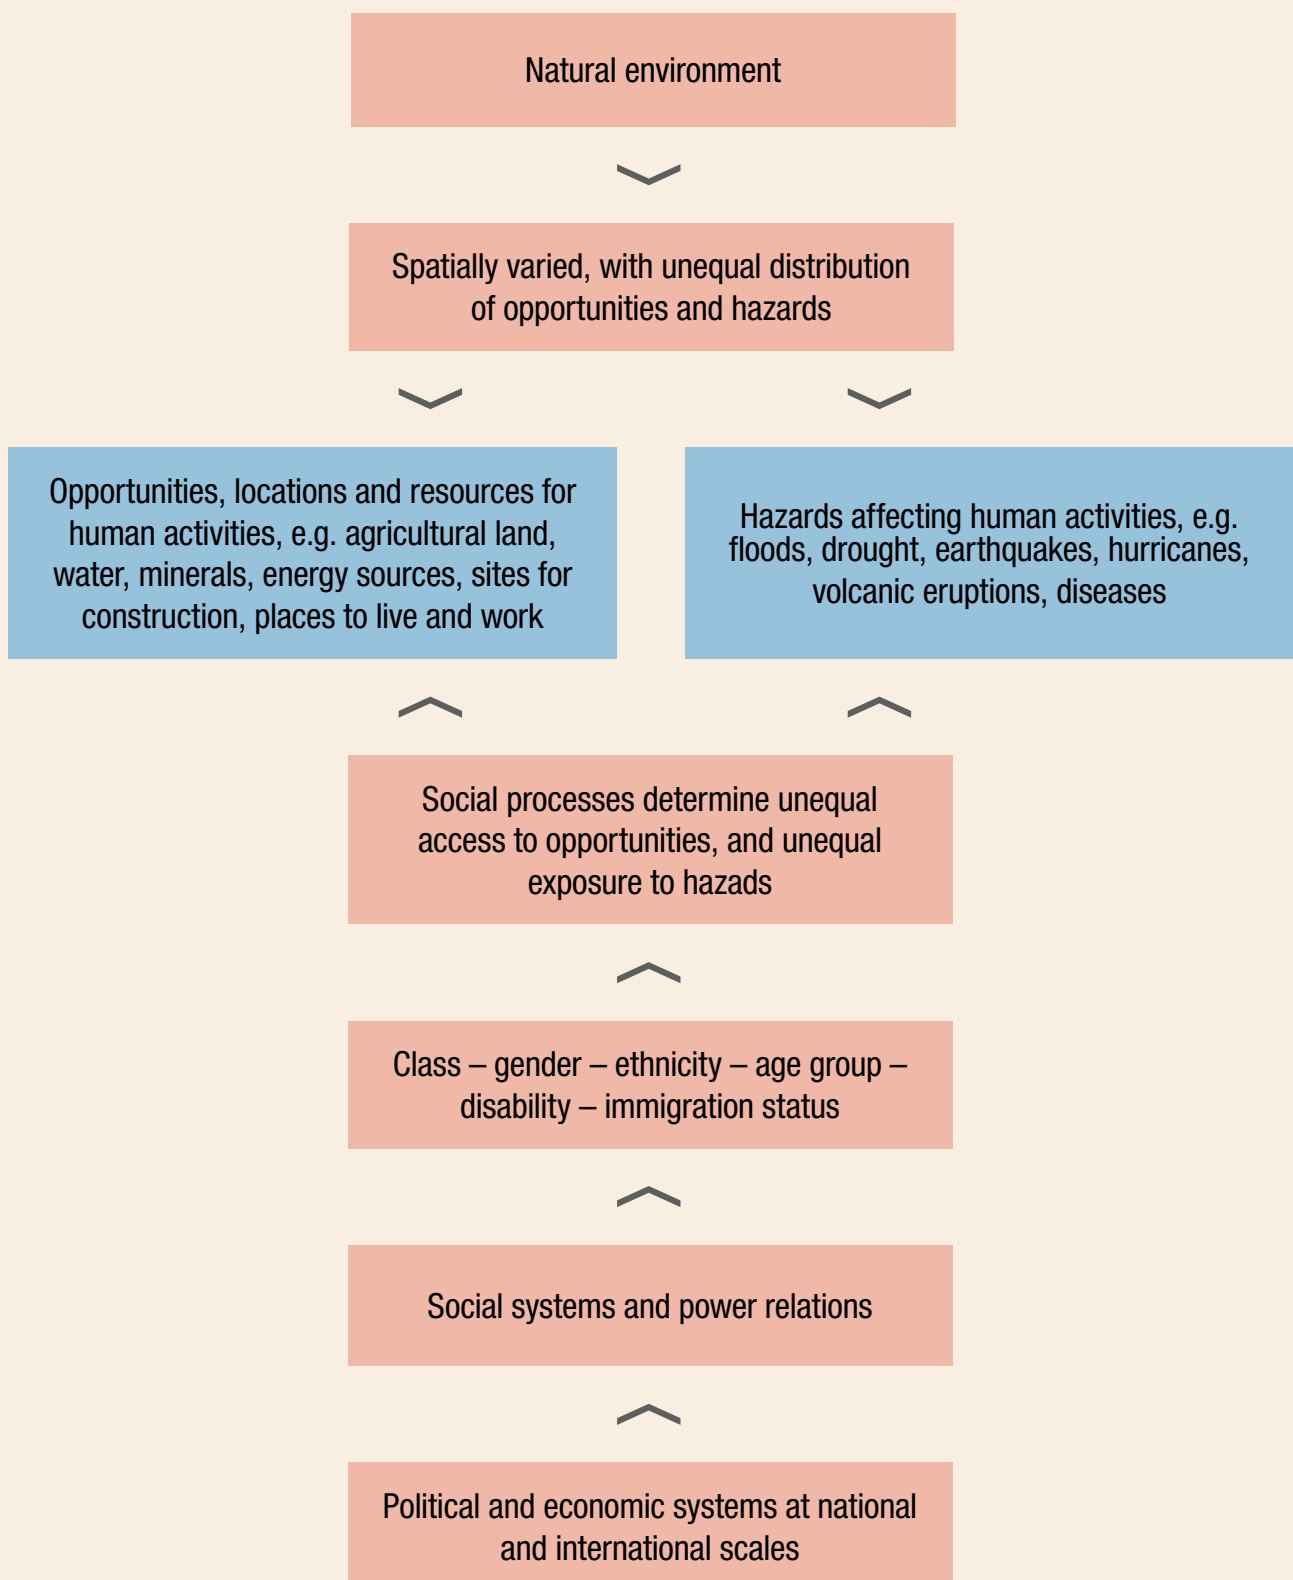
Natural environment

Spatially varied, with unequal distribution of opportunities and hazards

Opportunities, locations and resources for human activities, e.g. agricultural land, water, minerals, energy sources, sites for construction, places to live and work

Hazards affecting human activities, e.g. floods, drought, earthquakes, hurricanes, volcanic eruptions, diseases

Social processes determine unequal access to opportunities, and unequal exposure to hazads

Class – gender – ethnicity – age group – disability – immigration status

Social systems and power relations

Political and economic systems at national and international scales